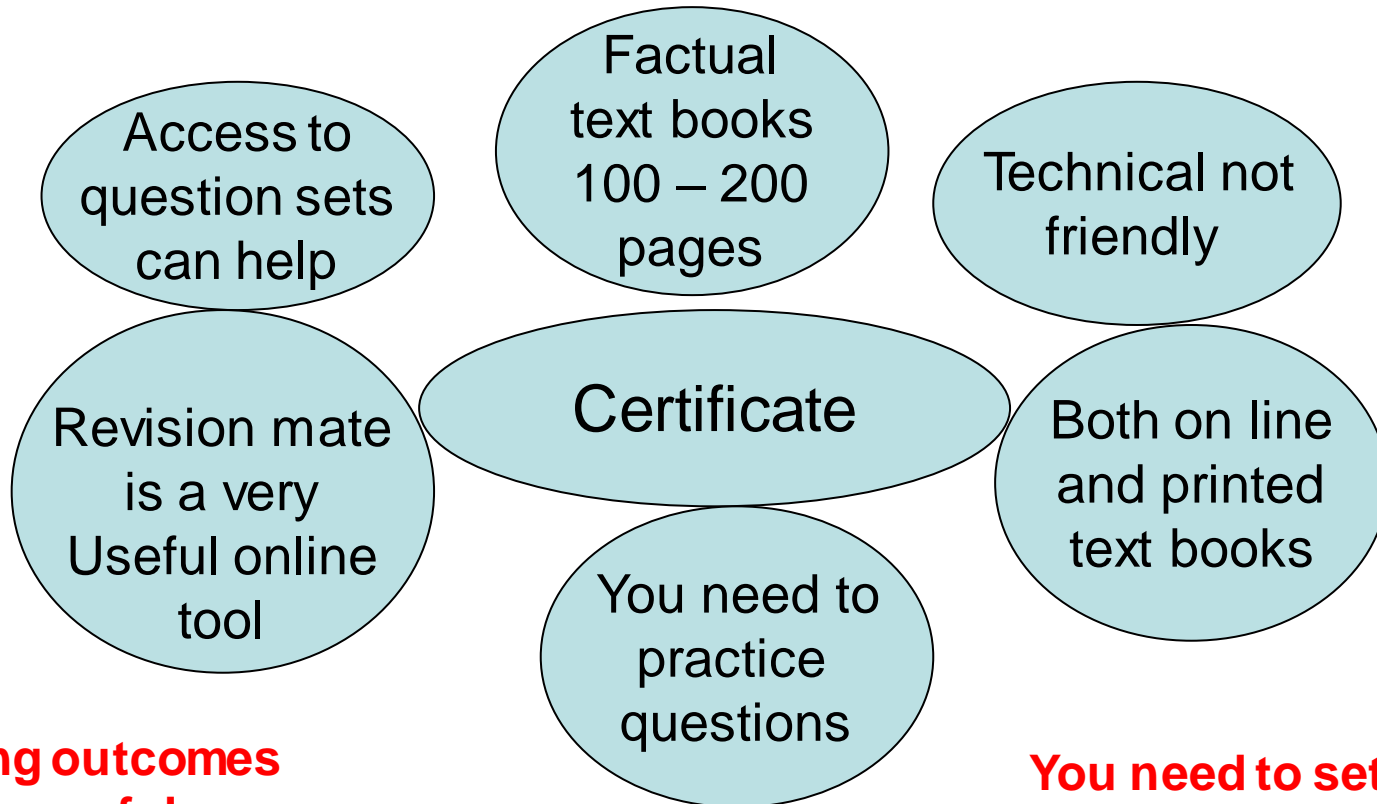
Factual text books 100 – 200 pages

Access to question sets can help

Technical not friendly

Certificate

Revision mate is a very Useful online tool

Both on line and printed text books

You need to practice questions

ng outcomes

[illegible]

You need to set